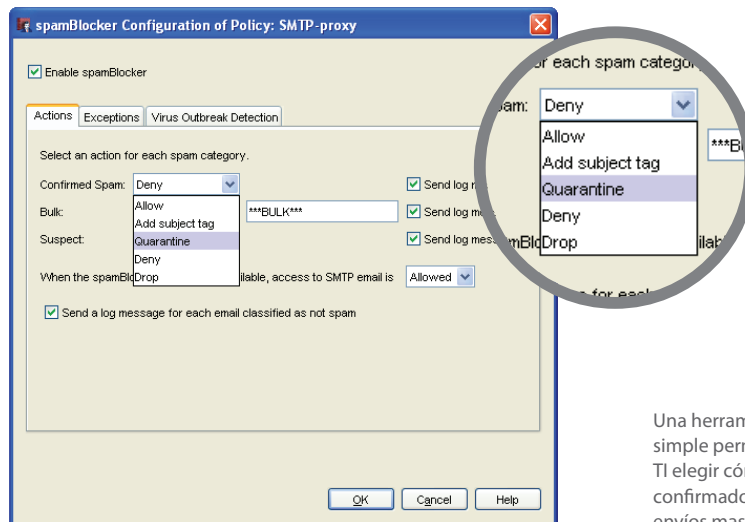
spamBlocker Configuration of Policy: SMTP-proxy

Enable spamBlocker

Actions | Exceptions | Virus Outbreak Detection

Select an action for each spam category.

Confirmed Spam: Deny
Allow
Add subject tag
Quarantine
Deny
Drop

Bulk: ***BULK***

Suspect:

Send log m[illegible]
Send log me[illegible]
Send log mes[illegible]

When the spamBl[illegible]ilable, access to SMTP email is Allowed

Send a log message for each email classified as not spam

OK | Cancel | Help

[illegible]r each spam catego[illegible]
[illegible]am: Deny
Allow
Add subject tag
Quarantine
Deny
Drop
***B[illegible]
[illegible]amBl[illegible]ilab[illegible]
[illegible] for each

Una herram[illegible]
simple perr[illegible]
TI elegir có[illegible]
confirmado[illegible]
envíos mas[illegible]